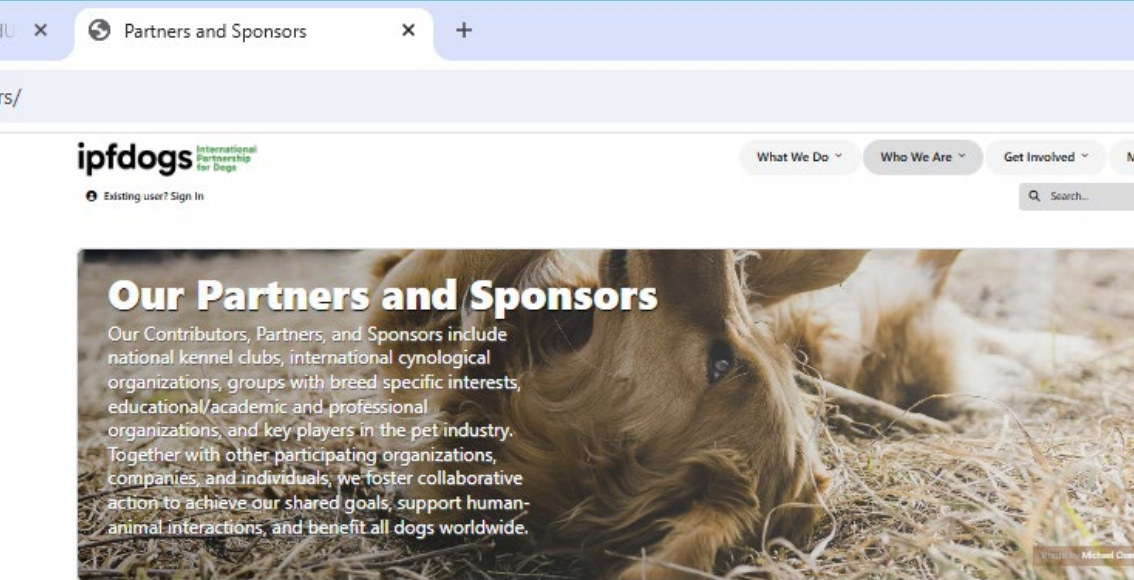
IU ×

Partners and Sponsors ×

+

rs/

ipfdogs International Partnership for Dogs

Existing user? Sign In

What We Do

Who We Are

Get Involved

M

Search...

Our Partners and Sponsors

Our Contributors, Partners, and Sponsors include national kennel clubs, international cynological organizations, groups with breed specific interests, educational/academic and professional organizations, and key players in the pet industry. Together with other participating organizations, companies, and individuals, we foster collaborative action to achieve our shared goals, support human-animal interactions, and benefit all dogs worldwide.

Photo by Michael Oze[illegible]